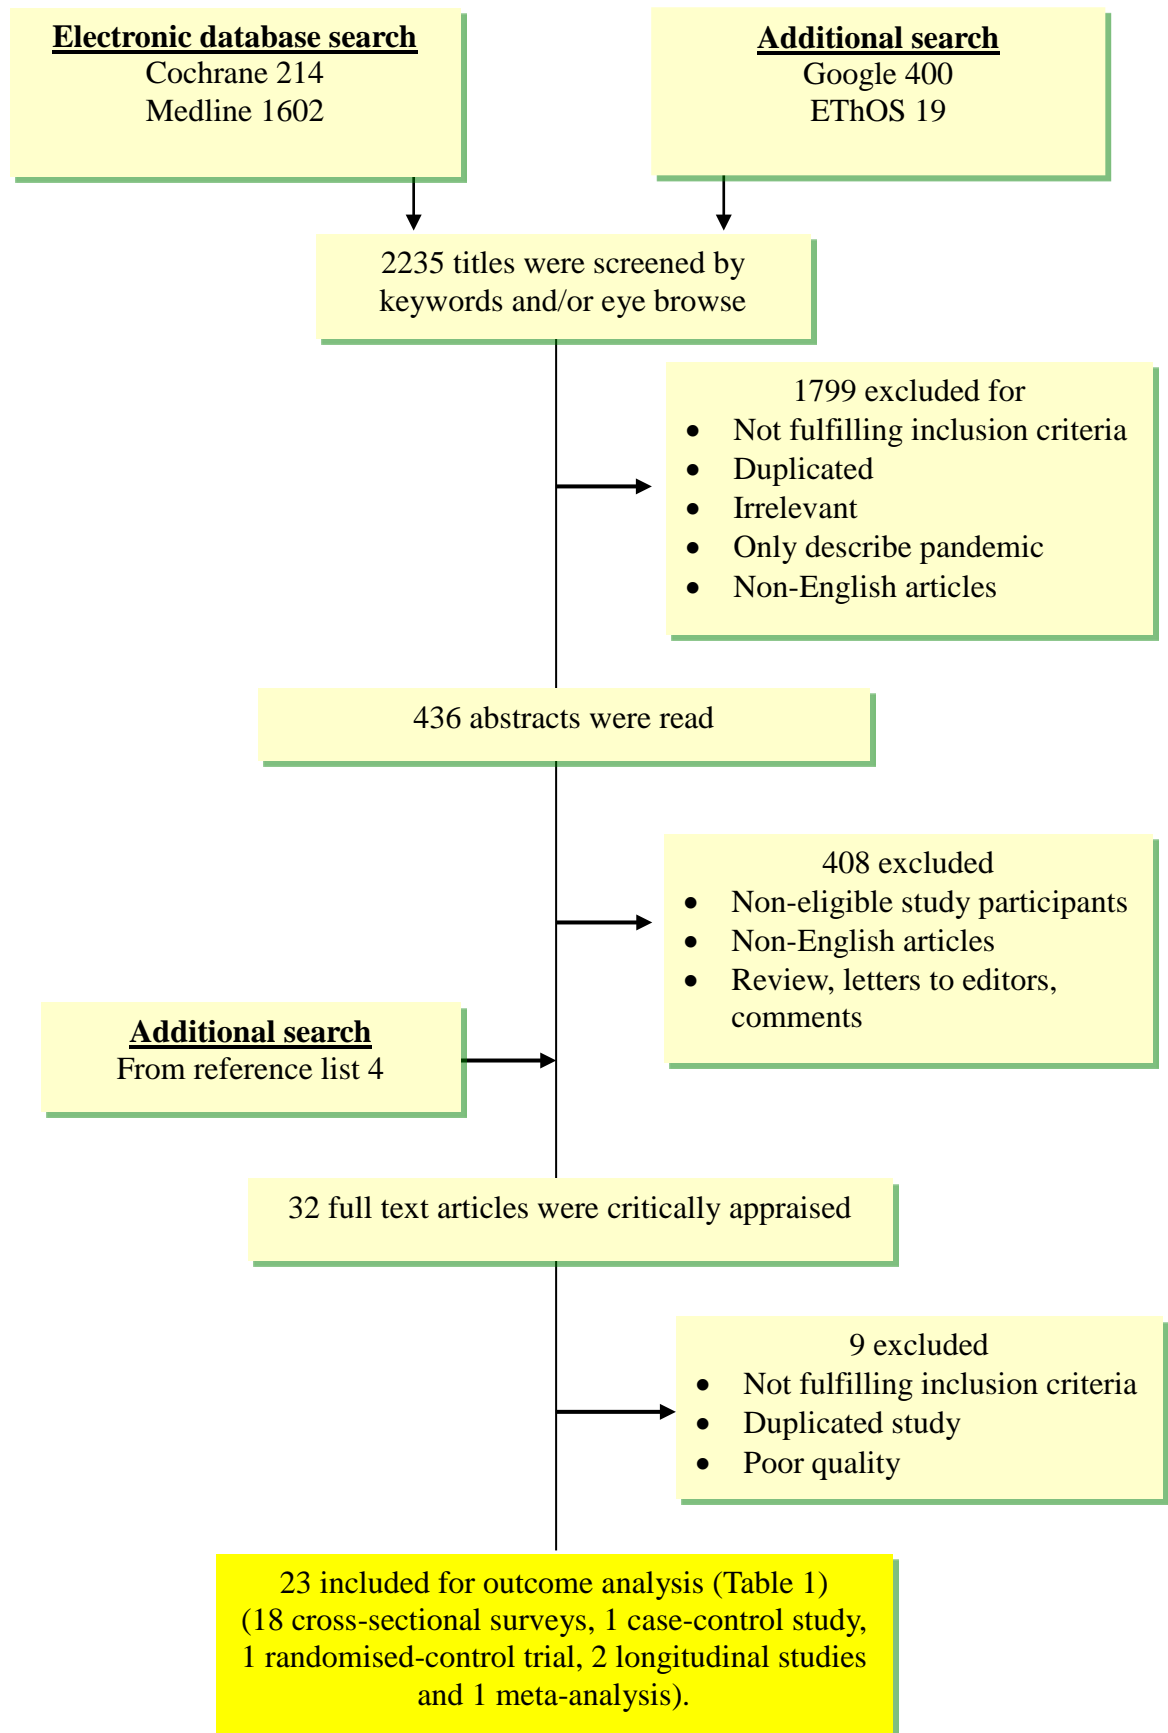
Electronic database search
Cochrane 214
Medline 1602

Additional search
Google 400
EThOS 19

2235 titles were screened by keywords and/or eye browse

1799 excluded for
- Not fulfilling inclusion criteria
- Duplicated
- Irrelevant
- Only describe pandemic
- Non-English articles

436 abstracts were read

408 excluded
- Non-eligible study participants
- Non-English articles
- Review, letters to editors, comments

Additional search
From reference list 4

32 full text articles were critically appraised

9 excluded
- Not fulfilling inclusion criteria
- Duplicated study
- Poor quality

23 included for outcome analysis (Table 1)
(18 cross-sectional surveys, 1 case-control study, 1 randomised-control trial, 2 longitudinal studies and 1 meta-analysis).